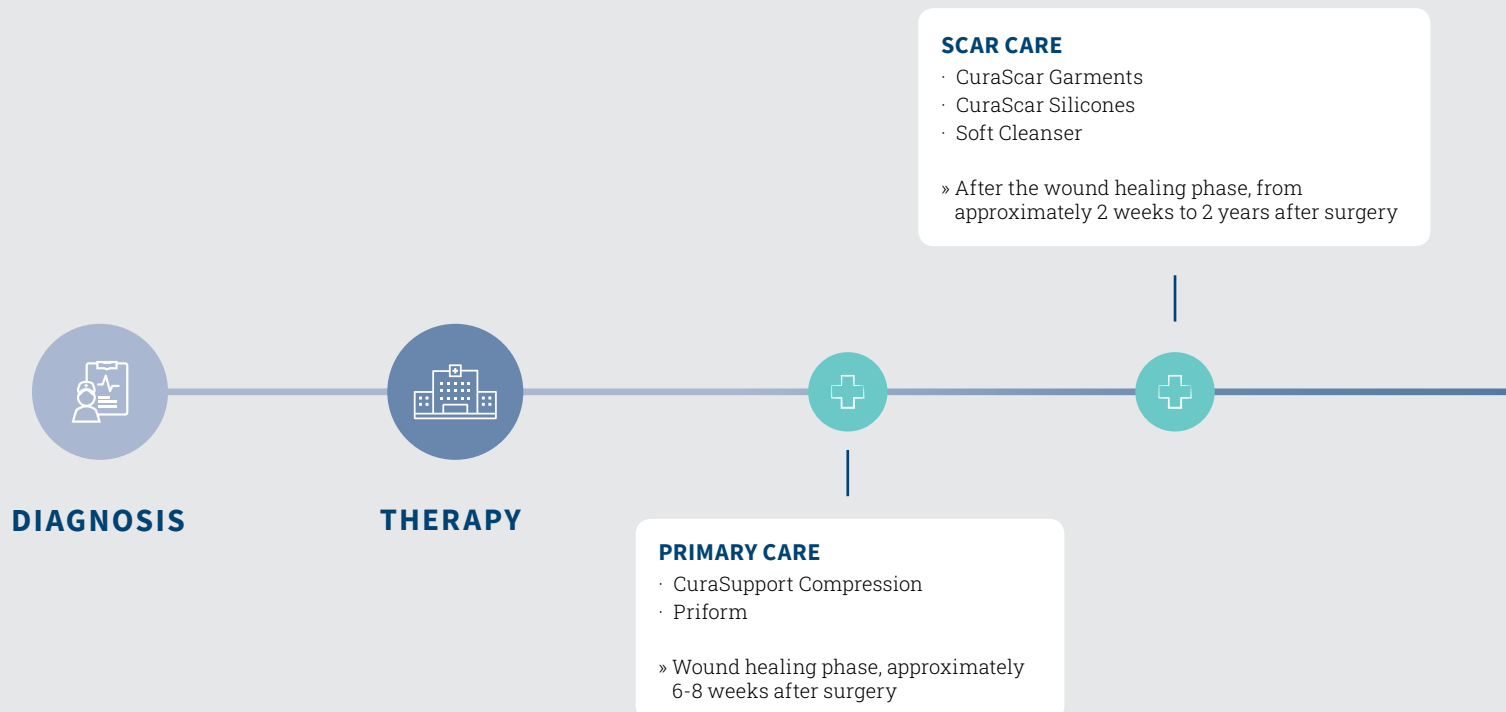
SCAR CARE
· CuraScar Garments
· CuraScar Silicones
· Soft Cleanser

» After the wound healing phase, from approximately 2 weeks to 2 years after surgery

DIAGNOSIS

THERAPY

PRIMARY CARE
· CuraSupport Compression
· Priform

» Wound healing phase, approximately 6-8 weeks after surgery